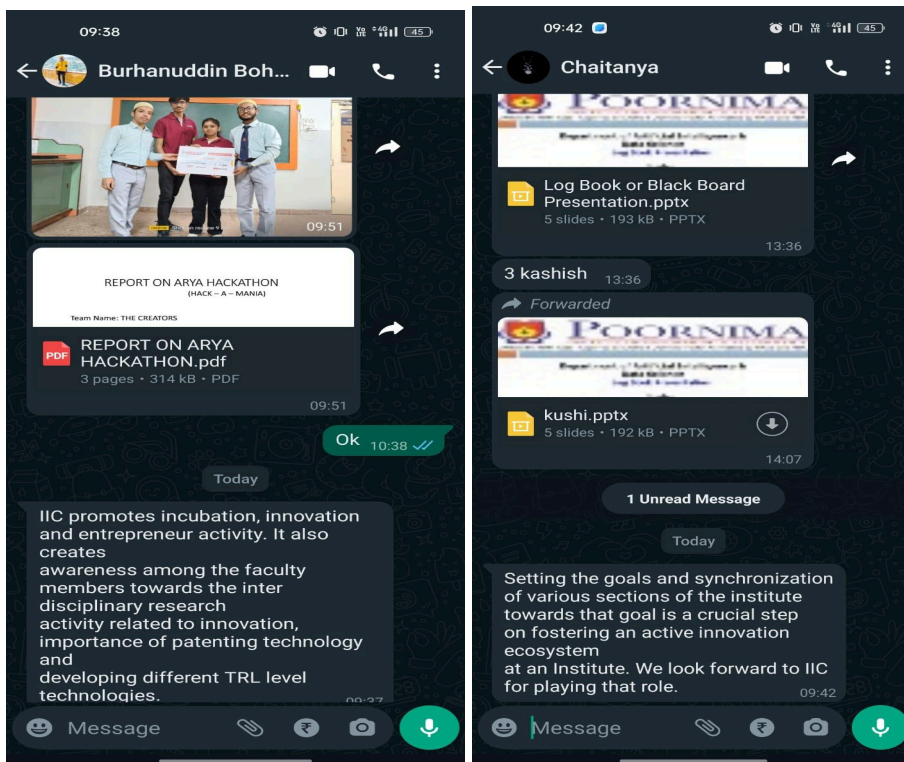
09:38

45

Burhanuddin Boh...

09:51

REPORT ON ARYA HACKATHON
(HACK – A – MANIA)

Team Name: THE CREATORS

PDF

REPORT ON ARYA HACKATHON.pdf
3 pages • 314 kB • PDF

09:51

Ok 10:38

Today

IIC promotes incubation, innovation and entrepreneur activity. It also creates
awareness among the faculty members towards the inter disciplinary research
activity related to innovation, importance of patenting technology and
developing different TRL level technologies.

09:37

Message

09:42

45

Chaitanya

POORNIMA

Log Book or Black Board Presentation.pptx
5 slides • 193 kB • PPTX

13:36

3 kashish 13:36

Forwarded

POORNIMA

kushi.pptx
5 slides • 192 kB • PPTX

14:07

1 Unread Message

Today

Setting the goals and synchronization of various sections of the institute towards that goal is a crucial step on fostering an active innovation ecosystem
at an Institute. We look forward to IIC for playing that role.

09:42

Message